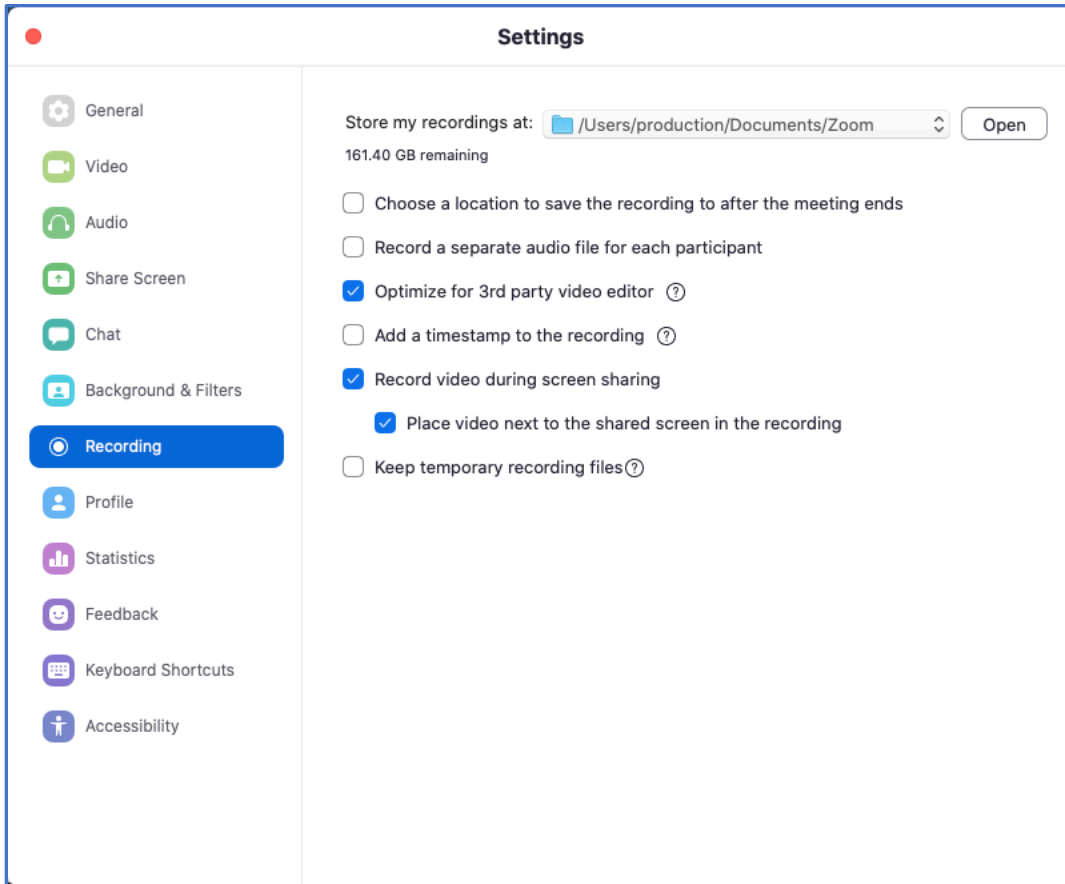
Settings

General
Video
Audio
Share Screen
Chat
Background & Filters
Recording
Profile
Statistics
Feedback
Keyboard Shortcuts
Accessibility

Store my recordings at: /Users/production/Documents/Zoom Open
161.40 GB remaining

Choose a location to save the recording to after the meeting ends
Record a separate audio file for each participant
Optimize for 3rd party video editor ?
Add a timestamp to the recording ?
Record video during screen sharing
Place video next to the shared screen in the recording
Keep temporary recording files ?